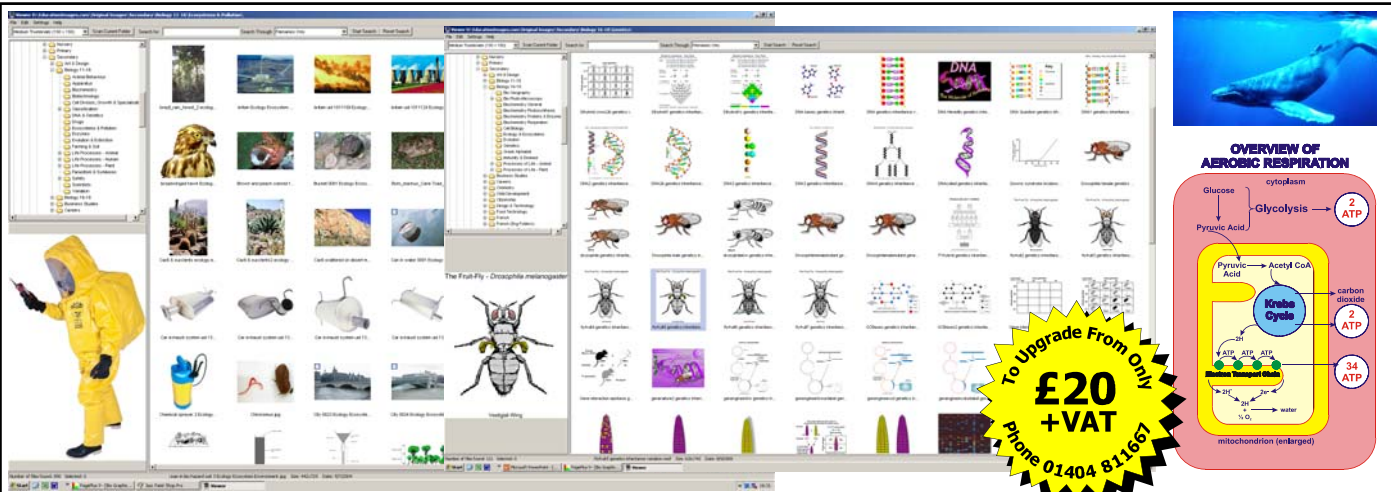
The Fruit-Fly - Drosophila melanogaster

To Upgrade From Only
£20
+VAT
Phone 01404 811667

OVERVIEW OF AEROBIC RESPIRATION

cytoplasm

Glucose

Glycolysis

2 ATP

Pyruvic Acid

Pyruvic Acid

Acetyl CoA

carbon dioxide

Krebs Cycle

2 ATP

2H

ATP

ATP

ATP

Electron Transport Chain

34 ATP

2H

water

½ $O_2$

mitochondrion (enlarged)